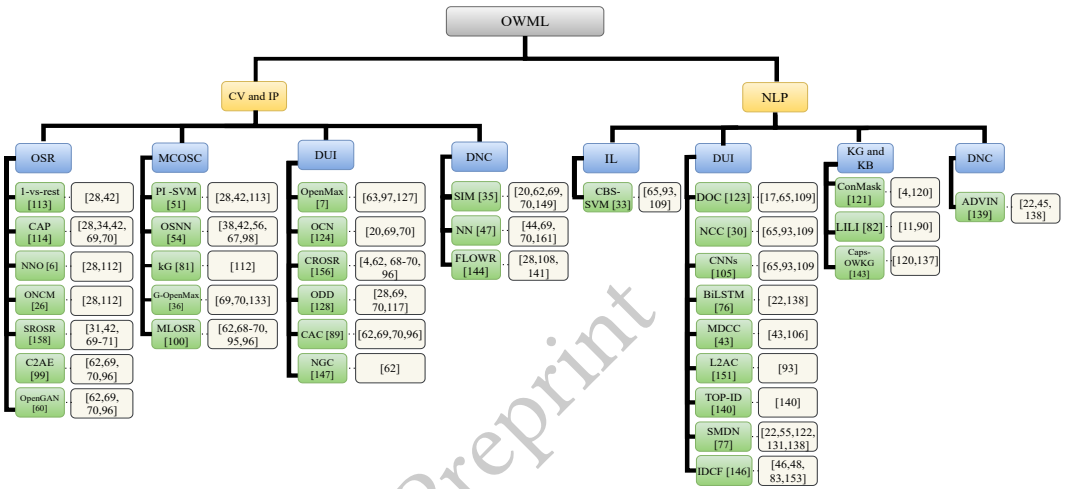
OWML

CV and IP

NLP

OSR

1-vs-rest [113] [28,42]

CAP [114] [28,34,42, 69,70]

NNO [6] [28,112]

ONCM [26] [28,112]

SROSR [158] [31,42, 69-71]

C2AE [99] [62,69, 70,96]

OpenGAN [60] [62,69, 70,96]

MCOSC

PI -SVM [51] [28,42,113]

OSNN [54] [38,42,56, 67,98]

kG [81] [112]

G-OpenMax [36] [69,70,133]

MLOSR [100] [62,68-70, 95,96]

DUI

OpenMax [7] [63,97,127]

OCN [124] [20,69,70]

CROSR [156] [4,62, 68-70, 96]

ODD [128] [28,69, 70,117]

CAC [89] [62,69,70,96]

NGC [147] [62]

DNC

SIM [35] [20,62,69, 70,149]

NN [47] [44,69, 70,161]

FLOWR [144] [28,108, 141]

IL

CBS-SVM [33] [65,93, 109]

DUI

DOC [123] [17,65,109]

NCC [30] [65,93,109]

CNNs [105] [65,93,109]

BiLSTM [76] [22,138]

MDCC [43] [43,106]

L2AC [151] [93]

TOP-ID [140] [140]

SMDN [77] [22,55,122, 131,138]

IDCF [146] [46,48, 83,153]

KG and KB

ConMask [121] [4,120]

LILI [82] [11,90]

Caps-OWKG [143] [120,137]

DNC

ADVIN [139] [22,45, 138]

Preprint